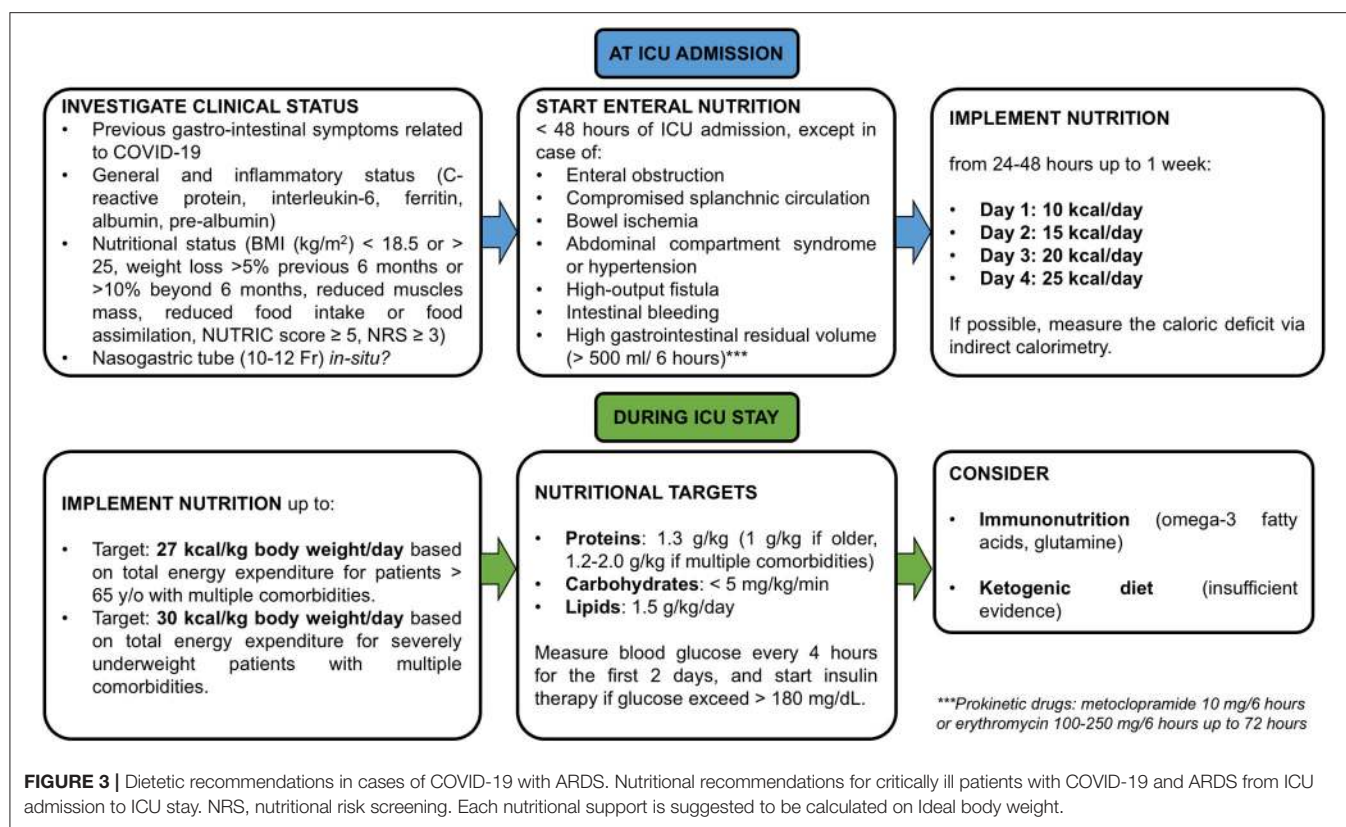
AT ICU ADMISSION

INVESTIGATE CLINICAL STATUS
• Previous gastro-intestinal symptoms related to COVID-19
• General and inflammatory status (C-reactive protein, interleukin-6, ferritin, albumin, pre-albumin)
• Nutritional status (BMI (kg/m$^2$) < 18.5 or > 25, weight loss >5% previous 6 months or >10% beyond 6 months, reduced muscles mass, reduced food intake or food assimilation, NUTRIC score ≥ 5, NRS ≥ 3)
• Nasogastric tube (10-12 Fr) in-situ?

START ENTERAL NUTRITION
< 48 hours of ICU admission, except in case of:
• Enteral obstruction
• Compromised splanchnic circulation
• Bowel ischemia
• Abdominal compartment syndrome or hypertension
• High-output fistula
• Intestinal bleeding
• High gastrointestinal residual volume (> 500 ml/ 6 hours)***

IMPLEMENT NUTRITION

from 24-48 hours up to 1 week:

• Day 1: 10 kcal/day
• Day 2: 15 kcal/day
• Day 3: 20 kcal/day
• Day 4: 25 kcal/day

If possible, measure the caloric deficit via indirect calorimetry.

DURING ICU STAY

IMPLEMENT NUTRITION up to:

• Target: 27 kcal/kg body weight/day based on total energy expenditure for patients > 65 y/o with multiple comorbidities.
• Target: 30 kcal/kg body weight/day based on total energy expenditure for severely underweight patients with multiple comorbidities.

NUTRITIONAL TARGETS

• Proteins: 1.3 g/kg (1 g/kg if older, 1.2-2.0 g/kg if multiple comorbidities)
• Carbohydrates: < 5 mg/kg/min
• Lipids: 1.5 g/kg/day

Measure blood glucose every 4 hours for the first 2 days, and start insulin therapy if glucose exceed > 180 mg/dL.

CONSIDER

• Immunonutrition (omega-3 fatty acids, glutamine)

• Ketogenic diet (insufficient evidence)

***Prokinetic drugs: metoclopramide 10 mg/6 hours or erythromycin 100-250 mg/6 hours up to 72 hours

FIGURE 3 | Dietetic recommendations in cases of COVID-19 with ARDS. Nutritional recommendations for critically ill patients with COVID-19 and ARDS from ICU admission to ICU stay. NRS, nutritional risk screening. Each nutritional support is suggested to be calculated on Ideal body weight.